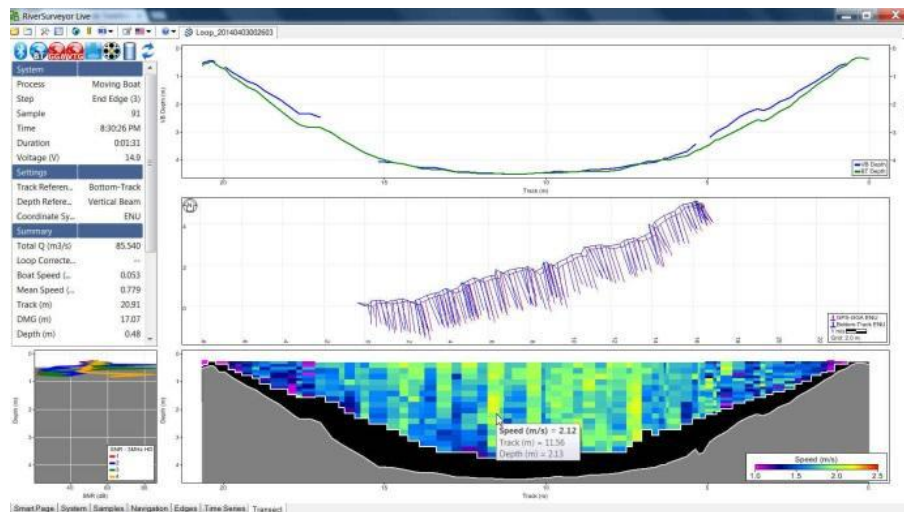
RiverSurveyor Live

Loop_20140403002603

System

| Process | Moving Boat |
|---|---|
| Step | End Edge (3) |
| Sample | 91 |
| Time | 8:30:26 PM |
| Duration | 0:01:31 |
| Voltage (V) | 14.9 |

Settings

| Track Referen... | Bottom-Track |
|---|---|
| Depth Refere... | Vertical Beam |
| Coordinate Sy... | ENU |

Summary

| Total Q (m3/s) | 85.540 |
|---|---|
| Loop Correcte... | --- |
| Boat Speed (... | 0.053 |
| Mean Speed (... | 0.779 |
| Track (m) | 20.91 |
| DMG (m) | 17.07 |
| Depth (m) | 0.48 |

VB Depth
BT Depth

Track (m)

20 15 10 5 0

GPS-GGA ENU
Bottom-Track ENU
Grid: 2.0 m

Speed (m/s) = 2.12
Track (m) = 11.56
Depth (m) = 2.13

Speed (m/s)
1.0 1.5 2.0 2.5

Depth (m)

SNR (dB)

Smart Page | System | Samples | Navigation | Edges | Time Series | Transect